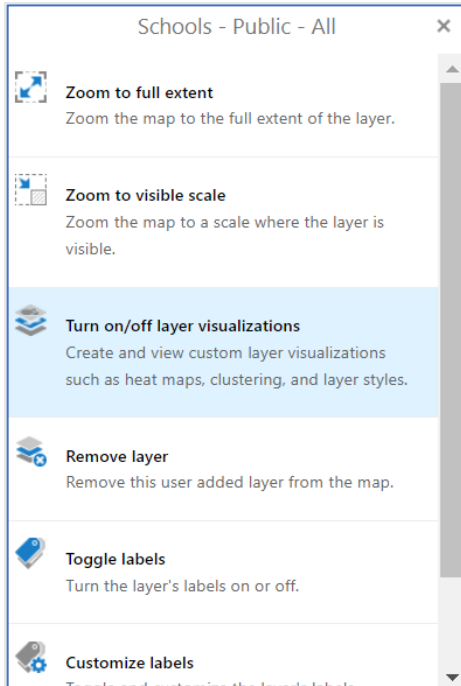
Schools - Public - All ×

Zoom to full extent
Zoom the map to the full extent of the layer.

Zoom to visible scale
Zoom the map to a scale where the layer is visible.

Turn on/off layer visualizations
Create and view custom layer visualizations such as heat maps, clustering, and layer styles.

Remove layer
Remove this user added layer from the map.

Toggle labels
Turn the layer's labels on or off.

Customize labels
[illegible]